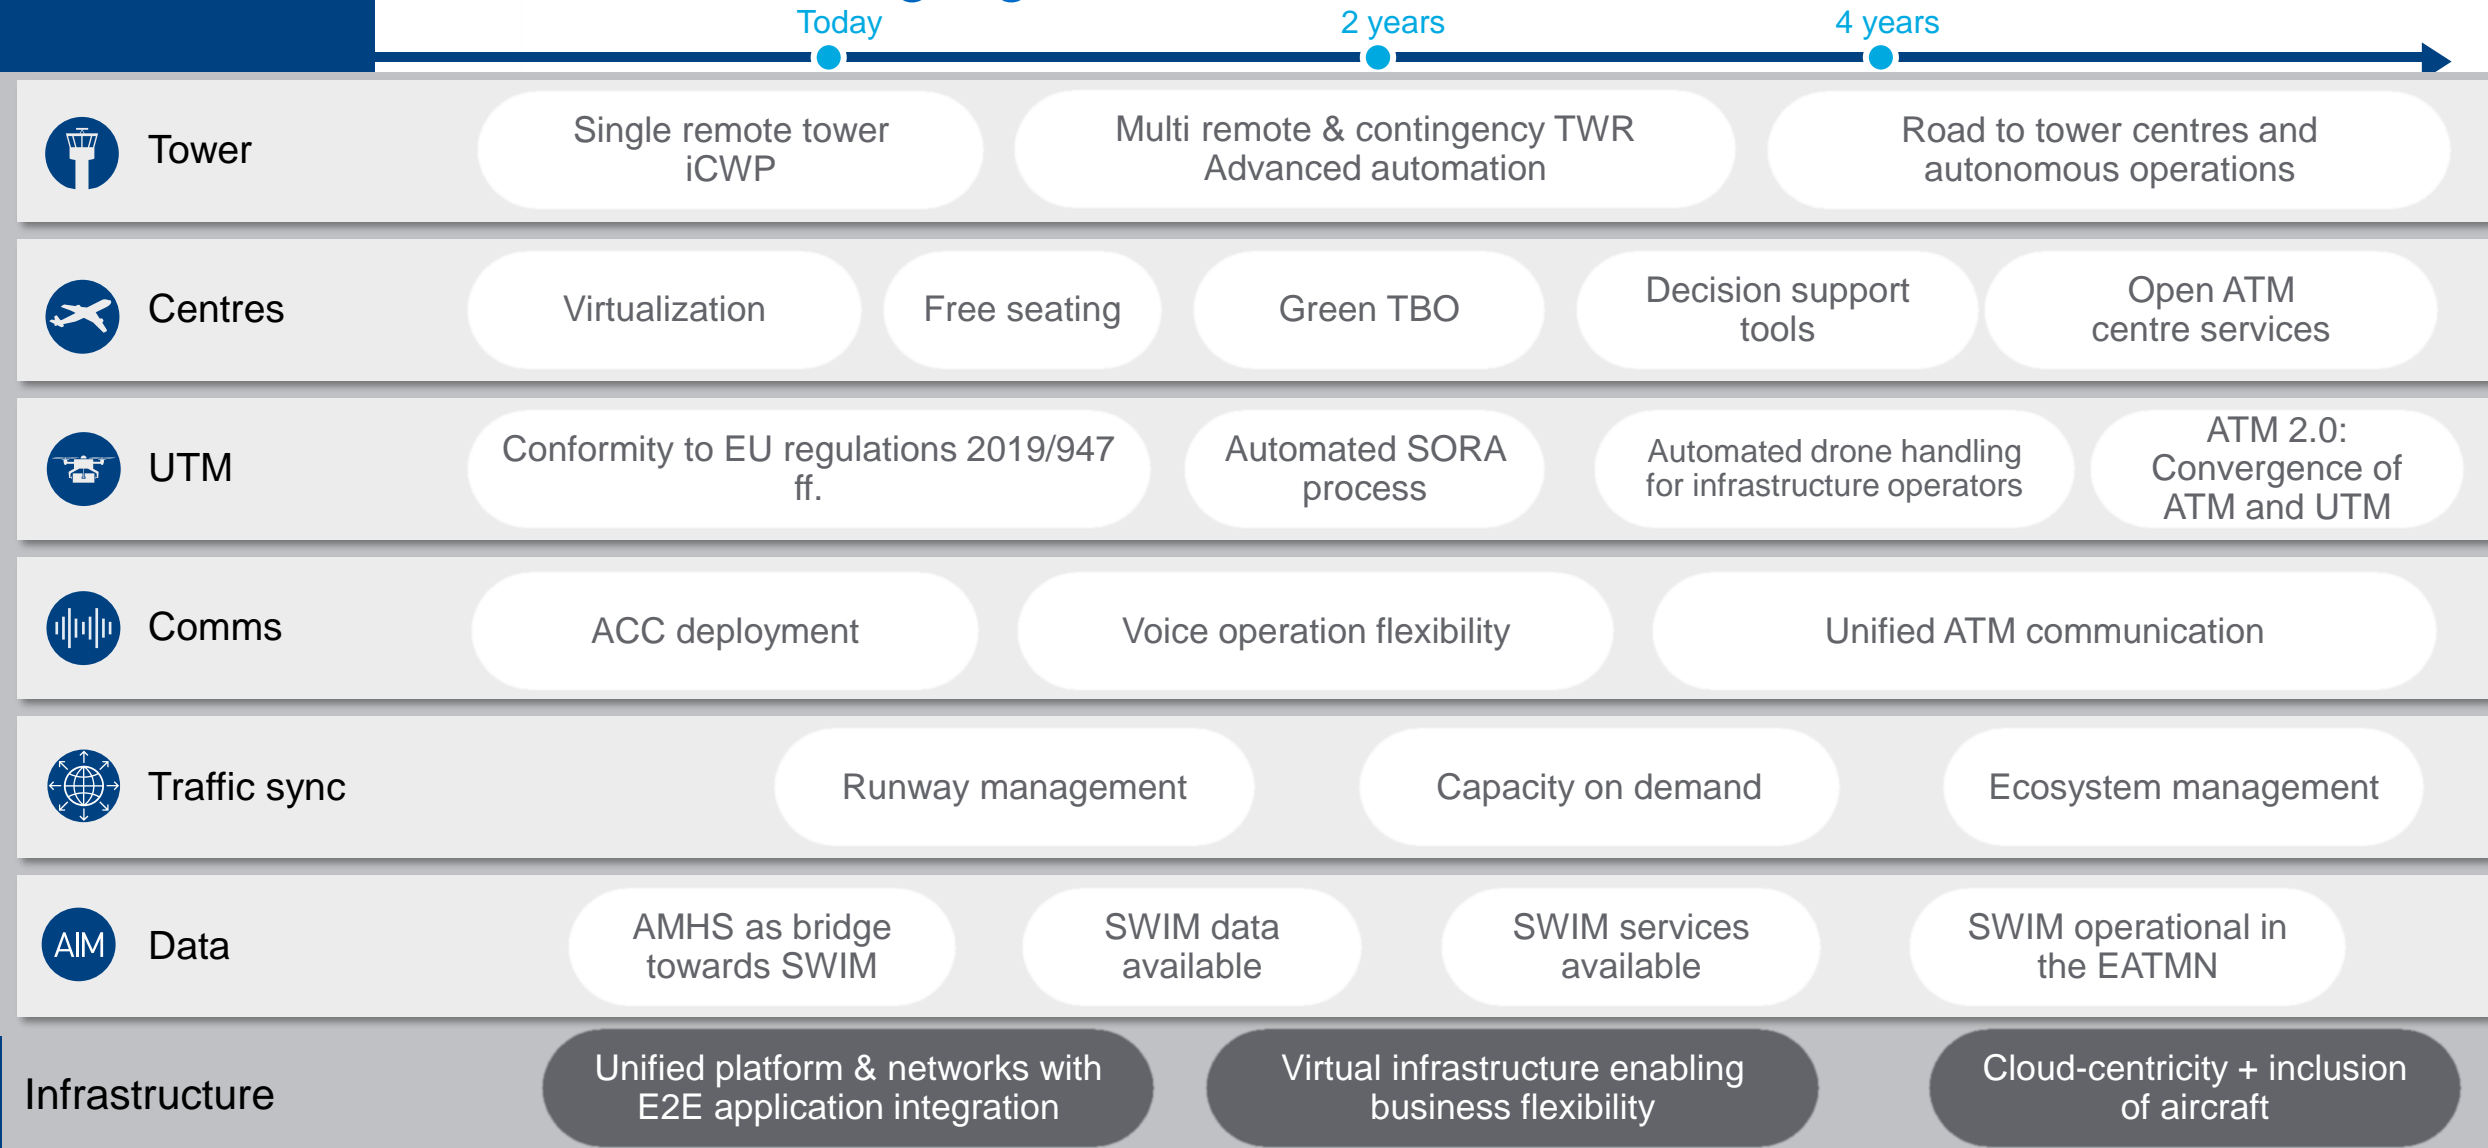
Today

2 years

4 years

Tower

Single remote tower iCWP

Multi remote & contingency TWR Advanced automation

Road to tower centres and autonomous operations

Centres

Virtualization

Free seating

Green TBO

Decision support tools

Open ATM centre services

UTM

Conformity to EU regulations 2019/947 ff.

Automated SORA process

Automated drone handling for infrastructure operators

ATM 2.0: Convergence of ATM and UTM

Comms

ACC deployment

Voice operation flexibility

Unified ATM communication

Traffic sync

Runway management

Capacity on demand

Ecosystem management

AIM

Data

AMHS as bridge towards SWIM

SWIM data available

SWIM services available

SWIM operational in the EATMN

Infrastructure

Unified platform & networks with E2E application integration

Virtual infrastructure enabling business flexibility

Cloud-centricity + inclusion of aircraft